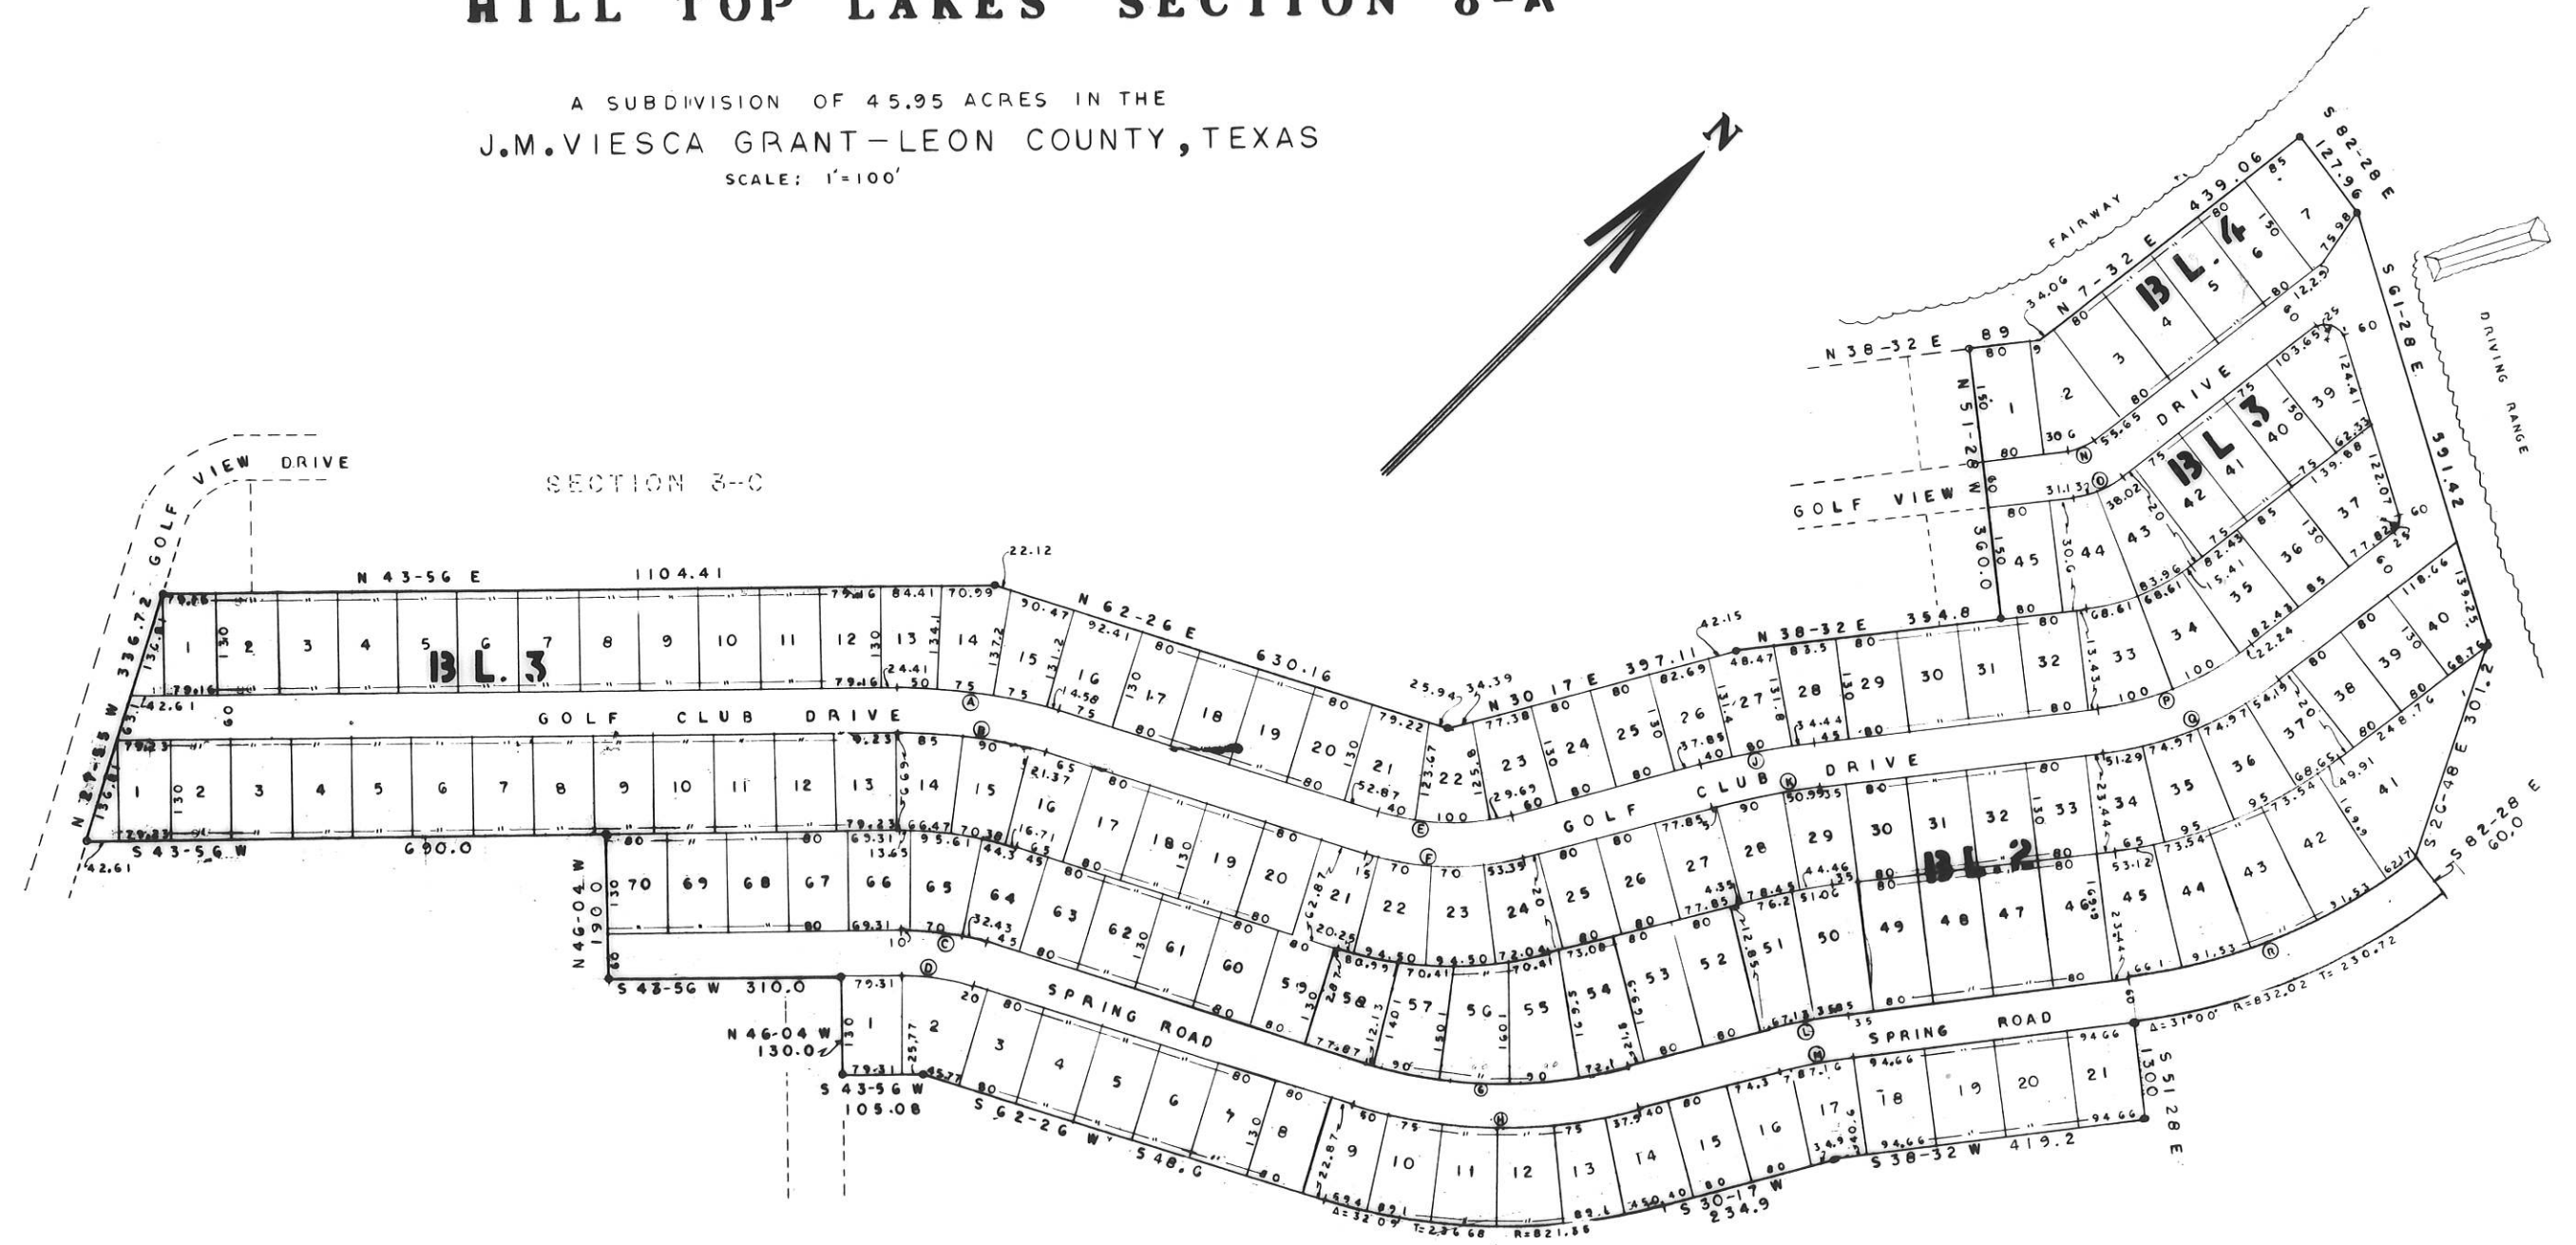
HILL TOP LAKES SECTION 3-A

A SUBDIVISION OF 45.95 ACRES IN THE
J.M.VIESCA GRANT—LEON COUNTY, TEXAS
SCALE: 1"=100'

N

SECTION 3-C

GOLF VIEW DRIVE

N 43-56 E 1104.41

BL.3

1 2 3 4 5 6 7 8 9 10 11 12 13 14

GOLF CLUB DRIVE

1 2 3 4 5 6 7 8 9 10 11 12 13 14 15 16 17 18 19 20

S 43-56 W 690.0

N 29-55 W 336.72

70 69 68 67 66 65 64 63 62 61 60 59 58 57 56 55 54 53 52 51 50 49 48 47 46 45 44 43 42 41

N 46-04 W 190.0

S 43-56 W 310.0

N 46-04 W 130.0

S 43-56 W 105.08

S 62-26 W 548.6

SPRING ROAD

1 2 3 4 5 6 7 8 9 10 11 12 13 14 15 16 17 18 19 20 21

S 30-17 W 234.9

S 38-32 W 419.2

S 51-28 E 130.0

Δ=31°00' R=832.02 T=230.72

Δ=32°09' T=236.68 R=821.86

N 62-26 E 630.16

15 16 17 18 19 20 21 22 23 24 25 26 27 28 29 30 31 32 33 34 35 36 37 38 39 40 41 42 43 44 45

N 30 17 E 397.11

N 38-32 E 354.8

GOLF CLUB DRIVE

BL.2

S 82-28 E 60.0

S 26-48 E 301.2

N 38-32 E

N 51-28 W 360.0

GOLF VIEW DRIVE

BL.3

BL.4

FAIRWAY

N 7-32 E 439.06

S 82-28 E 127.96

S 61-28 E 391.42

DRIVING RANGE

1 2 3 4 5 6 7

A B C D E F G H J K L M N O P Q R